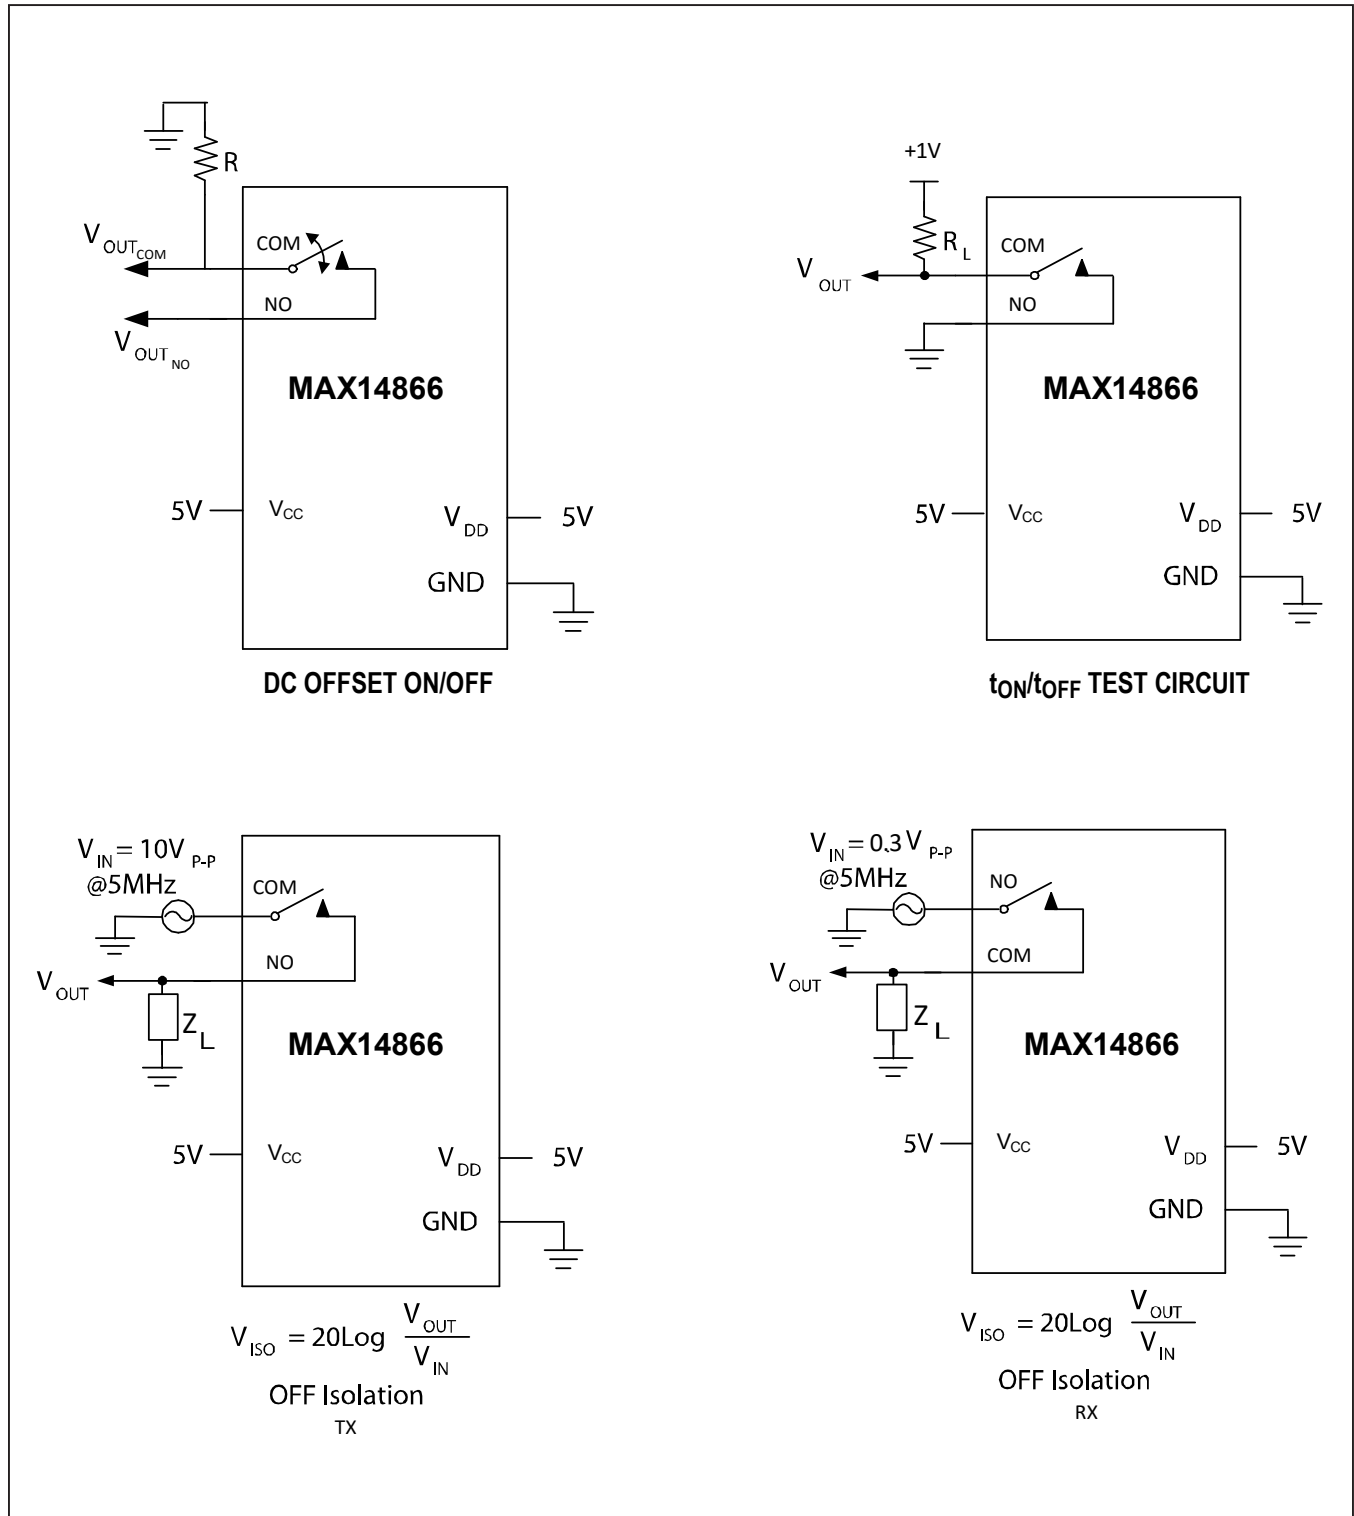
R

$V_{OUT_{COM}}$

COM

NO

$V_{OUT_{NO}}$

MAX14866

5V

$V_{CC}$

$V_{DD}$

5V

GND

DC OFFSET ON/OFF

+1V

$R_L$

$V_{OUT}$

COM

NO

MAX14866

5V

$V_{CC}$

$V_{DD}$

5V

GND

$t_{ON}/t_{OFF}$ TEST CIRCUIT

$V_{IN} = 10V_{P-P}$
@5MHz

COM

NO

$V_{OUT}$

$Z_L$

MAX14866

5V

$V_{CC}$

$V_{DD}$

5V

GND

$V_{ISO} = 20Log\frac{V_{OUT}}{V_{IN}}$

OFF Isolation
TX

$V_{IN} = 0.3V_{P-P}$
@5MHz

NO

COM

$V_{OUT}$

$Z_L$

MAX14866

5V

$V_{CC}$

$V_{DD}$

5V

GND

$V_{ISO} = 20Log\frac{V_{OUT}}{V_{IN}}$

OFF Isolation
RX